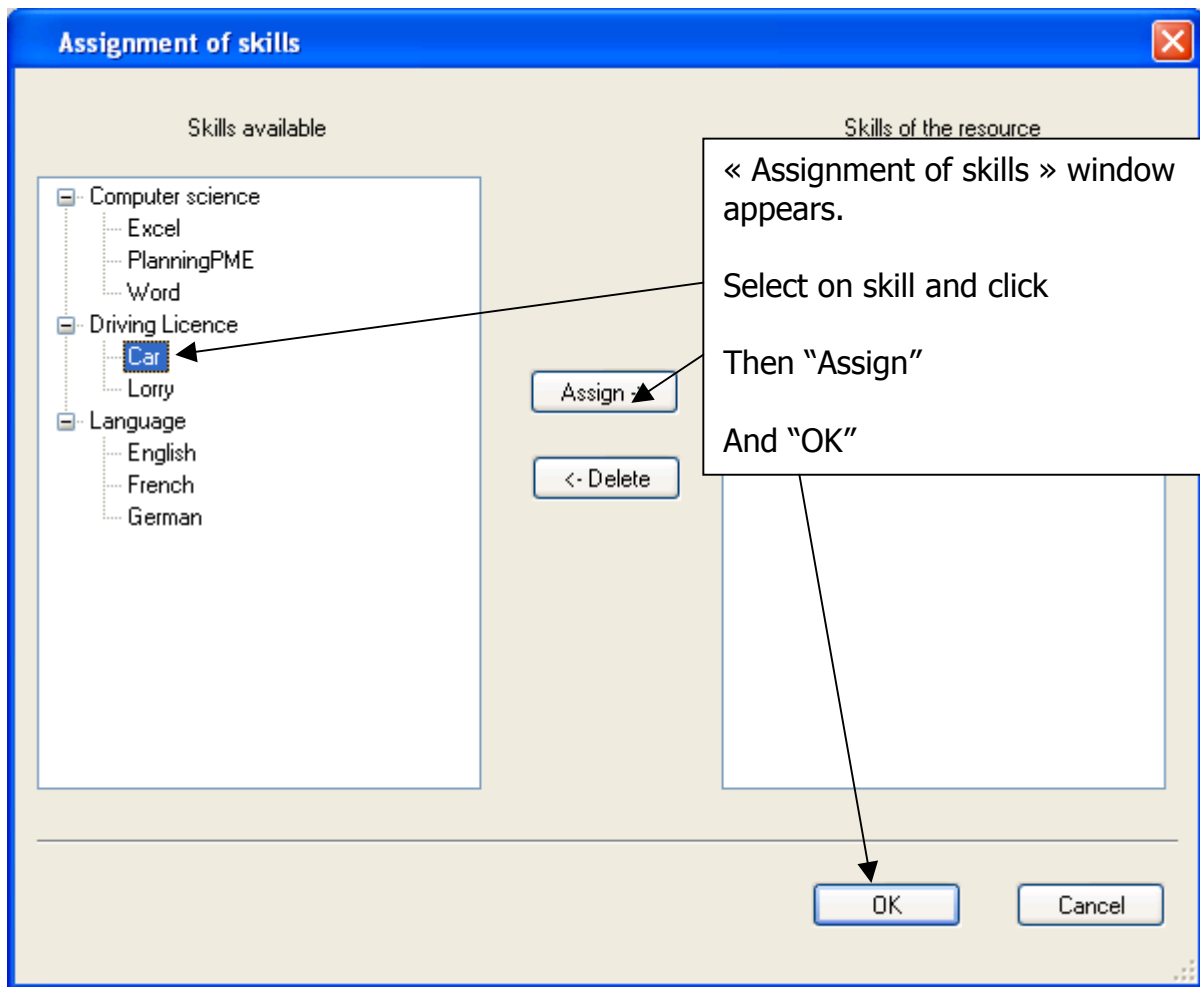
Assignment of skills

Skills available

Computer science
Excel
PlanningPME
Word
Driving Licence
Car
Lorry
Language
English
French
German

Assign ->

<- Delete

Skills of the resource

« Assignment of skills » window appears.

Select on skill and click

Then "Assign"

And "OK"

OK

Cancel